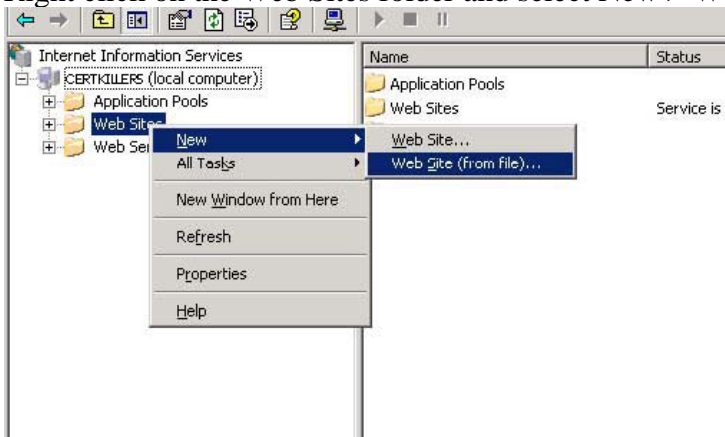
Internet Information Services
CERTKILLERS (local computer)
Application Pools
Web Sites
Web Ser

Name
Status
Application Pools
Web Sites
Service is

New
All Tasks
New Window from Here
Refresh
Properties
Help

Web Site...
Web Site (from file)...